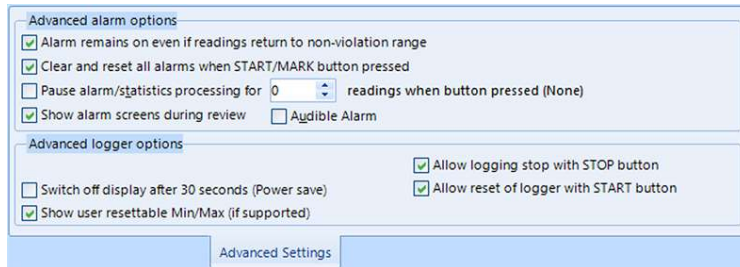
Advanced alarm options
Alarm remains on even if readings return to non-violation range
Clear and reset all alarms when START/MARK button pressed
Pause alarm/statistics processing for 0 readings when button pressed (None)
Show alarm screens during review
Audible Alarm

Advanced logger options
Allow logging stop with STOP button
Switch off display after 30 seconds (Power save)
Allow reset of logger with START button
Show user resettable Min/Max (if supported)

Advanced Settings